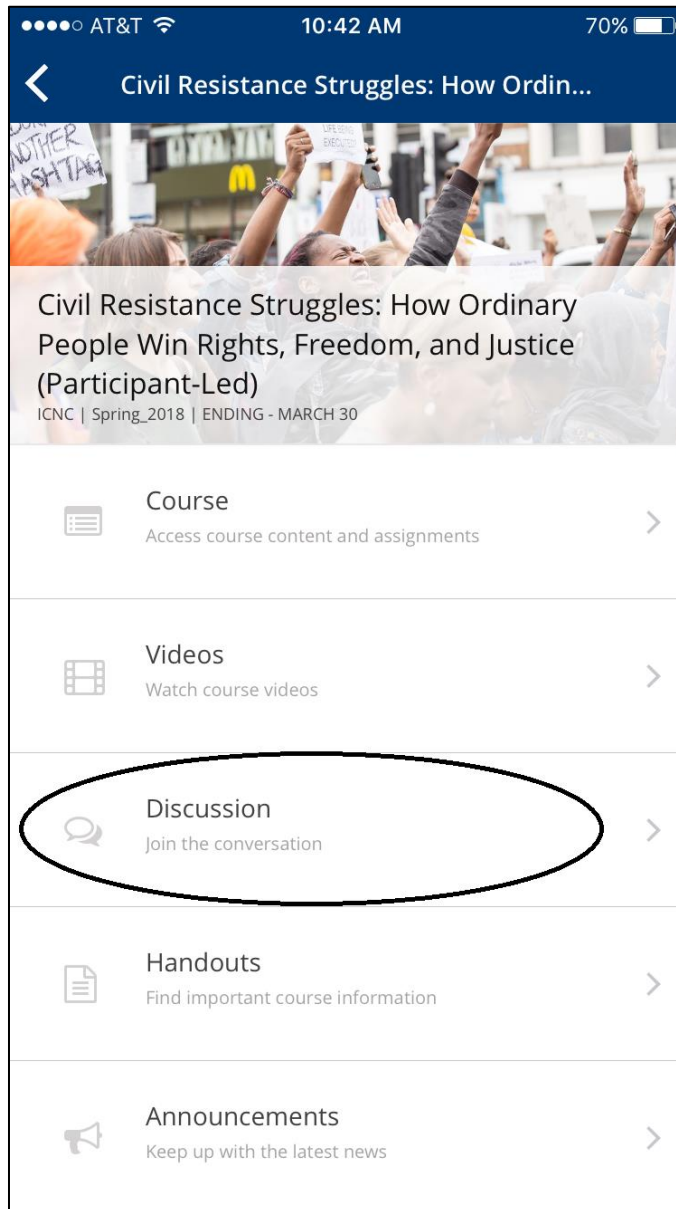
●●●●○ AT&T 10:42 AM 70%

Civil Resistance Struggles: How Ordin...

NOTHER ASHTAG

LIFE BEING EXECUTED

Civil Resistance Struggles: How Ordinary People Win Rights, Freedom, and Justice (Participant-Led)
ICNC | Spring_2018 | ENDING - MARCH 30

Course
Access course content and assignments

Videos
Watch course videos

Discussion
Join the conversation

Handouts
Find important course information

Announcements
Keep up with the latest news